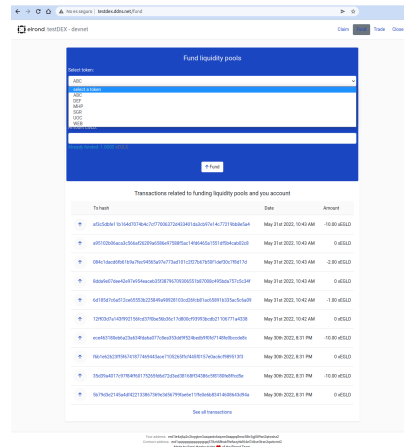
Nu e sigur | testdex.ddns.net/fund

elrond testDEX - devnet

Claim Fund Trade Close

Fund liquidity pools

Select token:

ABC

select a token
ABC
DEF
MNP
GSR
DOC
WEB

Fund

Transactions related to funding liquidity pools and you account

| | Tx hash | Date | Amount |
|---|---|---|---|
| ↑ | a5c5dbfe11b1b4d7074b4c7c77808d72d42346 1da3cb97e14c77318bb8e5a4 | May 31st 2022, 10:43 AM | -10.00 aEGLD |
| ↑ | a95702b0aca3c564a92629ad56a9758 8f5ac14bb465a1551ef5b4cab82d0 | May 31st 2022, 10:43 AM | 0 aEGLD |
| ↑ | 084c1dacd6fb81b9a7fac94565a97e773ad101c257b67b50f1def30c78b817d | May 31st 2022, 10:43 AM | -2.00 aEGLD |
| ↑ | 8dda6e07dae42e97e954aeceb25f38796709200551b87086e495bda757c5c349 | May 31st 2022, 10:43 AM | 0 aEGLD |
| ↑ | 6d185d7c6a512ce65553b225849a99281 03cd2bfcb01acc5091b325ac5c6a39 | May 31st 2022, 10:42 AM | -1.80 aEGLD |
| ↑ | 12f83d7a140f89215 6fcd3798ba56b35c17d80bc9939f30edb2110677 1a4038 | May 31st 2022, 10:42 AM | 0 aEGLD |
| ↑ | ece943786eb623a6548ada077c9ea353dd9f924beb69f06f21489efbcecde8c | May 30th 2022, 8:31 PM | 0 aEGLD |
| ↑ | f9d1e62b23f936741077469443ace71 09263d5fd440f8157e0ec4ecf98f6 1813 | May 30th 2022, 8:31 PM | 0 aEGLD |
| ↑ | 35d09a4017c97f849f58775255 8d6d72d3ad381 b8f3 4386e5851 09be9fcc8e | May 30th 2022, 8:31 PM | -70.00 aEGLD |
| ↑ | 5b79d3e2145a4d f4221338b7369e3d0b79f8ae6e11fb0ebe83414 6d8643d94e | May 30th 2022, 8:31 PM | 0 aEGLD |

See all transactions

Your address: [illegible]
Contract address: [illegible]
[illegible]